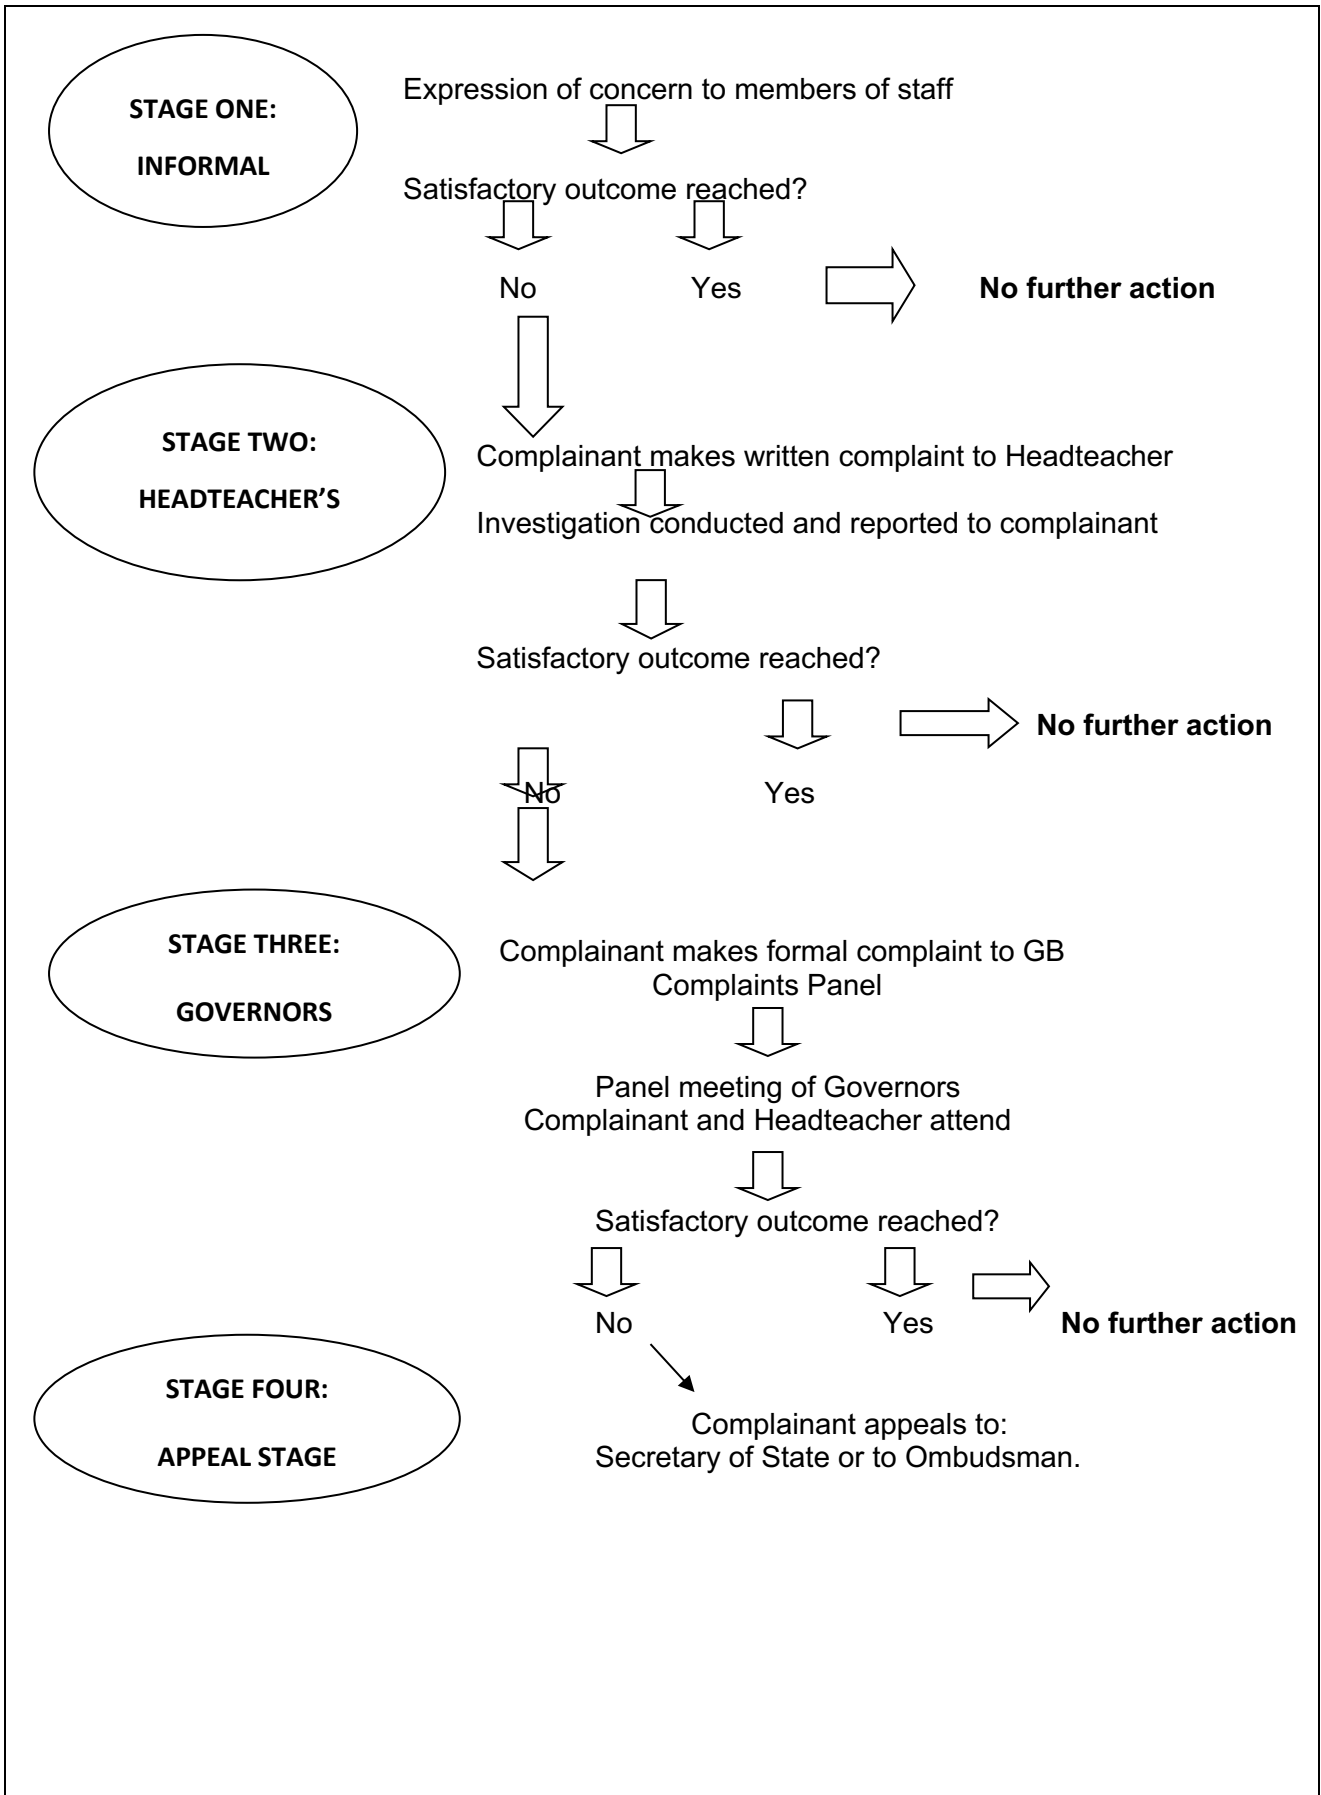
STAGE ONE:

INFORMAL

Expression of concern to members of staff

Satisfactory outcome reached?

No

Yes

No further action

STAGE TWO:

HEADTEACHER'S

Complainant makes written complaint to Headteacher

Investigation conducted and reported to complainant

Satisfactory outcome reached?

No further action

No

Yes

STAGE THREE:

GOVERNORS

Complainant makes formal complaint to GB Complaints Panel

Panel meeting of Governors
Complainant and Headteacher attend

Satisfactory outcome reached?

No

Yes

No further action

STAGE FOUR:

APPEAL STAGE

Complainant appeals to:
Secretary of State or to Ombudsman.